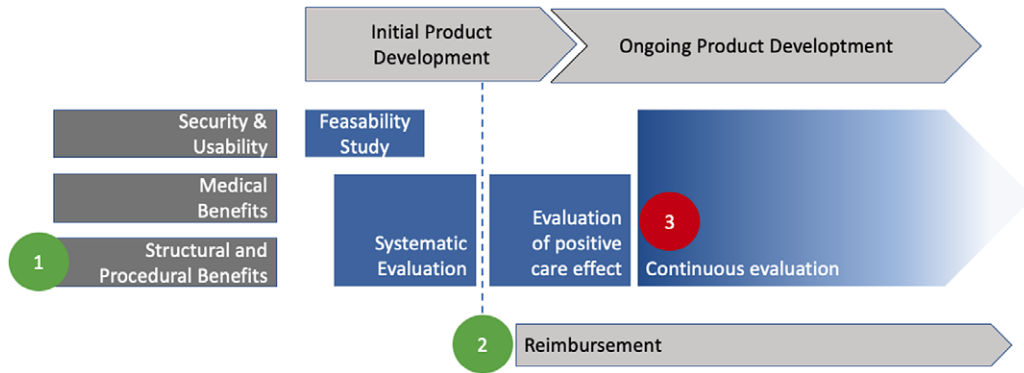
Initial Product Development

Ongoing Product Developtment

Security & Usability

Feasability Study

Medical Benefits

1

Structural and Procedural Benefits

Systematic Evaluation

Evaluation of positive care effect

3

Continuous evaluation

2

Reimbursement